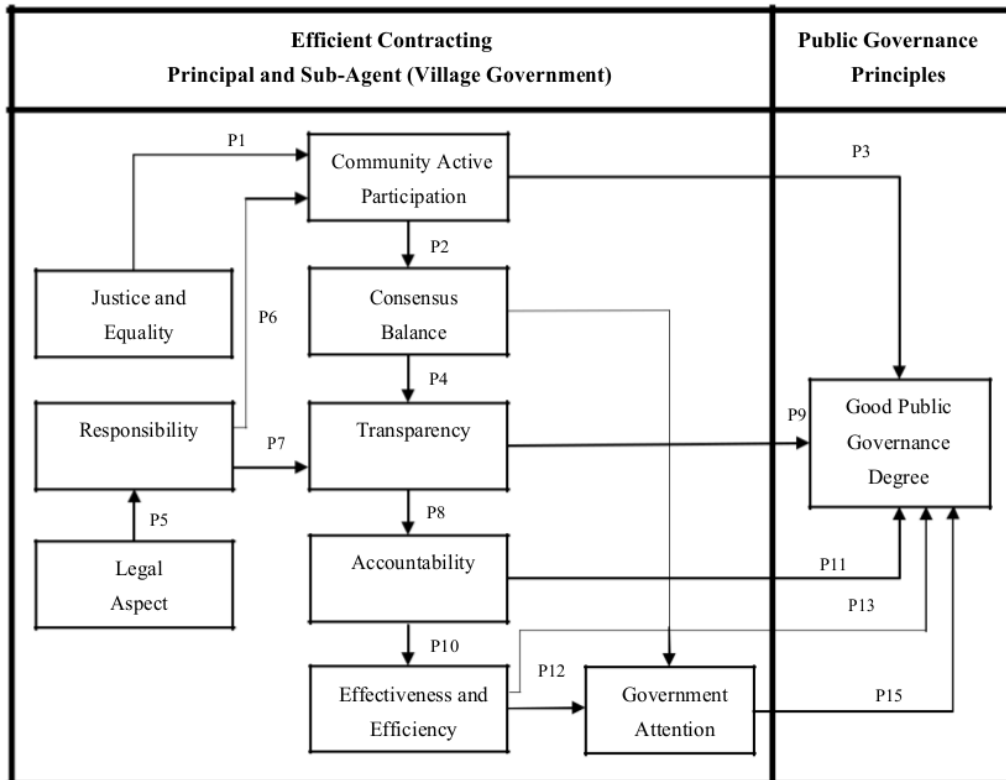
Efficient Contracting
Principal and Sub-Agent (Village Government)

Public Governance Principles

P1

Community Active Participation

P3

P2

Justice and Equality

P6

Consensus Balance

P4

Responsibility

P7

Transparency

P9

Good Public Governance Degree

P5

P8

Legal Aspect

Accountability

P11

P13

P10

P12

Effectiveness and Efficiency

Government Attention

P15